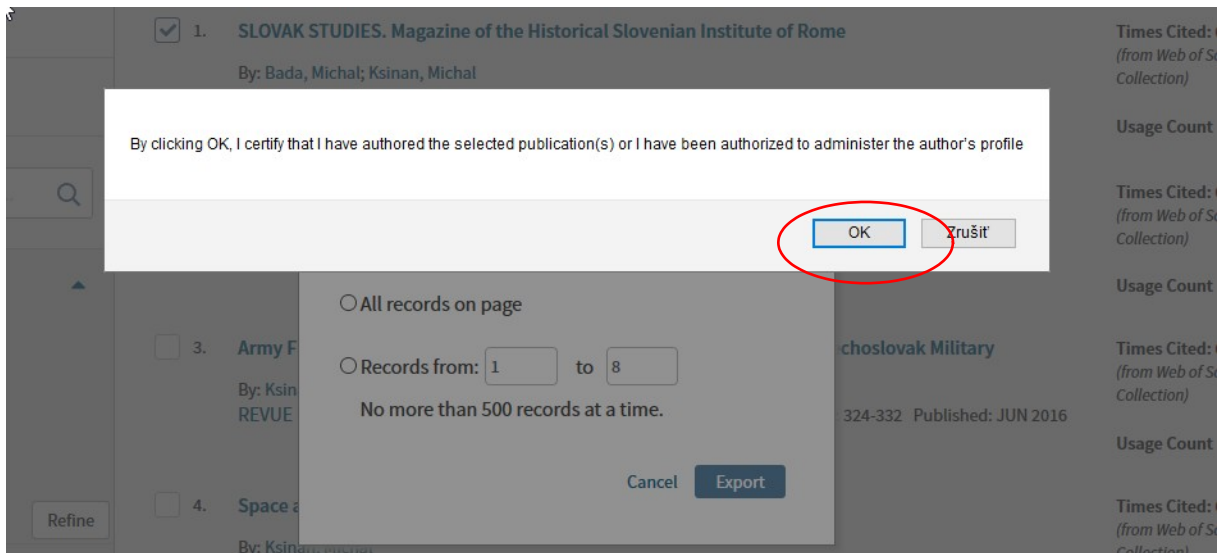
1. SLOVAK STUDIES. Magazine of the Historical Slovenian Institute of Rome

By: Bada, Michal; Ksinan, Michal

Times Cited: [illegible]
(from Web of Sc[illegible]
Collection)

Usage Count

By clicking OK, I certify that I have authored the selected publication(s) or I have been authorized to administer the author's profile

OK

Zrušiť

Times Cited: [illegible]
(from Web of Sc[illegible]
Collection)

Usage Count

All records on page

Records from: 1 to 8

No more than 500 records at a time.

Cancel

Export

3. Army F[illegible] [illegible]choslovak Military

By: Ksin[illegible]
REVUE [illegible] 324-332 Published: JUN 2016

Times Cited: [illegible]
(from Web of Sc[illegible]
Collection)

Usage Count

Refine

4. Space a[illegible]

By: Ksinan, Michal

Times Cited: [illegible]
(from Web of Sc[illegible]
Collection)